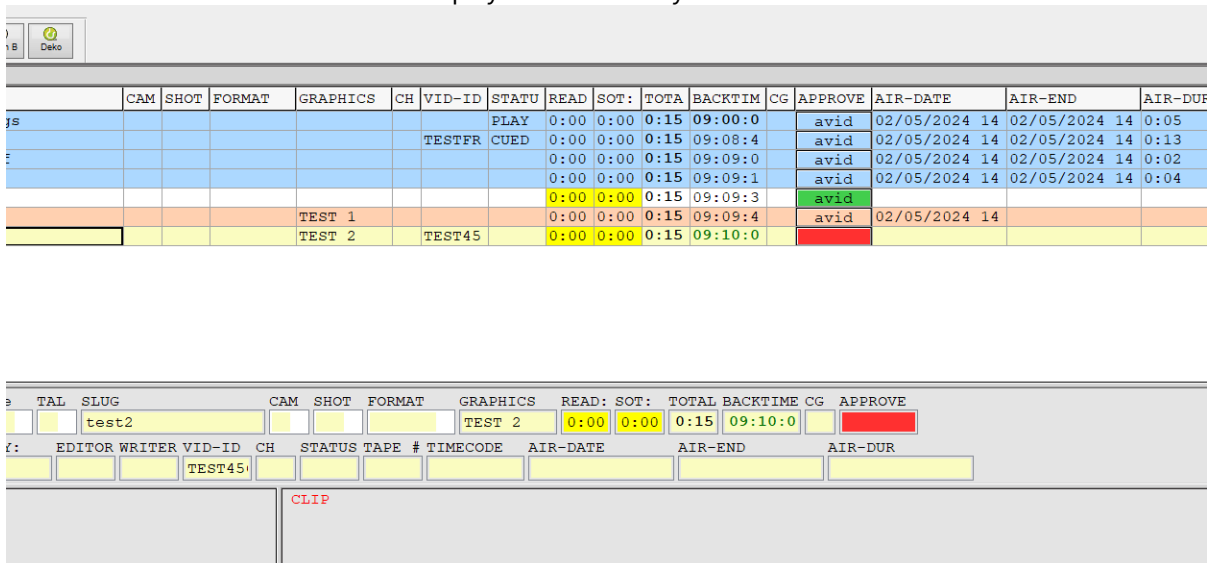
n B Deko

| | CAM | SHOT | FORMAT | GRAPHICS | CH | VID-ID | STATU | READ | SOT: | TOTA | BACKTIM | CG | APPROVE | AIR-DATE | AIR-END | AIR-DUR |
|---|---|---|---|---|---|---|---|---|---|---|---|---|---|---|---|---|
| gs | | | | | | | PLAY | 0:00 | 0:00 | 0:15 | 09:00:0 | | avid | 02/05/2024 14 | 02/05/2024 14 | 0:05 |
| | | | | | | TESTFR | CUED | 0:00 | 0:00 | 0:15 | 09:08:4 | | avid | 02/05/2024 14 | 02/05/2024 14 | 0:13 |
| f | | | | | | | | 0:00 | 0:00 | 0:15 | 09:09:0 | | avid | 02/05/2024 14 | 02/05/2024 14 | 0:02 |
| | | | | | | | | 0:00 | 0:00 | 0:15 | 09:09:1 | | avid | 02/05/2024 14 | 02/05/2024 14 | 0:04 |
| | | | | | | | | 0:00 | 0:00 | 0:15 | 09:09:3 | | avid | | | |
| | | | | TEST 1 | | | | 0:00 | 0:00 | 0:15 | 09:09:4 | | avid | 02/05/2024 14 | | |
| | | | | TEST 2 | | TEST45 | | 0:00 | 0:00 | 0:15 | 09:10:0 | | | | | |

e TAL SLUG test2 CAM SHOT FORMAT GRAPHICS TEST 2 READ: SOT: 0:00 0:00 TOTAL 0:15 BACKTIME 09:10:0 CG APPROVE

Y: EDITOR WRITER VID-ID TEST45 CH STATUS TAPE # TIMECODE AIR-DATE AIR-END AIR-DUR

CLIP